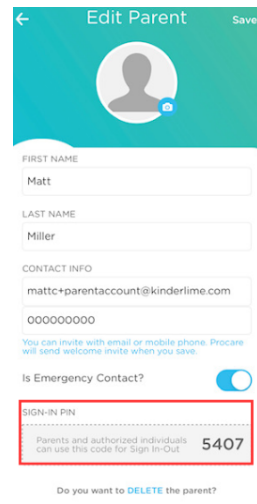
Edit Parent

Save

FIRST NAME

Matt

LAST NAME

Miller

CONTACT INFO

mattc+parentaccount@kinderlime.com

000000000

You can invite with email or mobile phone. Procare will send welcome invite when you save.

Is Emergency Contact?

SIGN-IN PIN

Parents and authorized individuals can use this code for Sign In-Out

5407

Do you want to DELETE the parent?